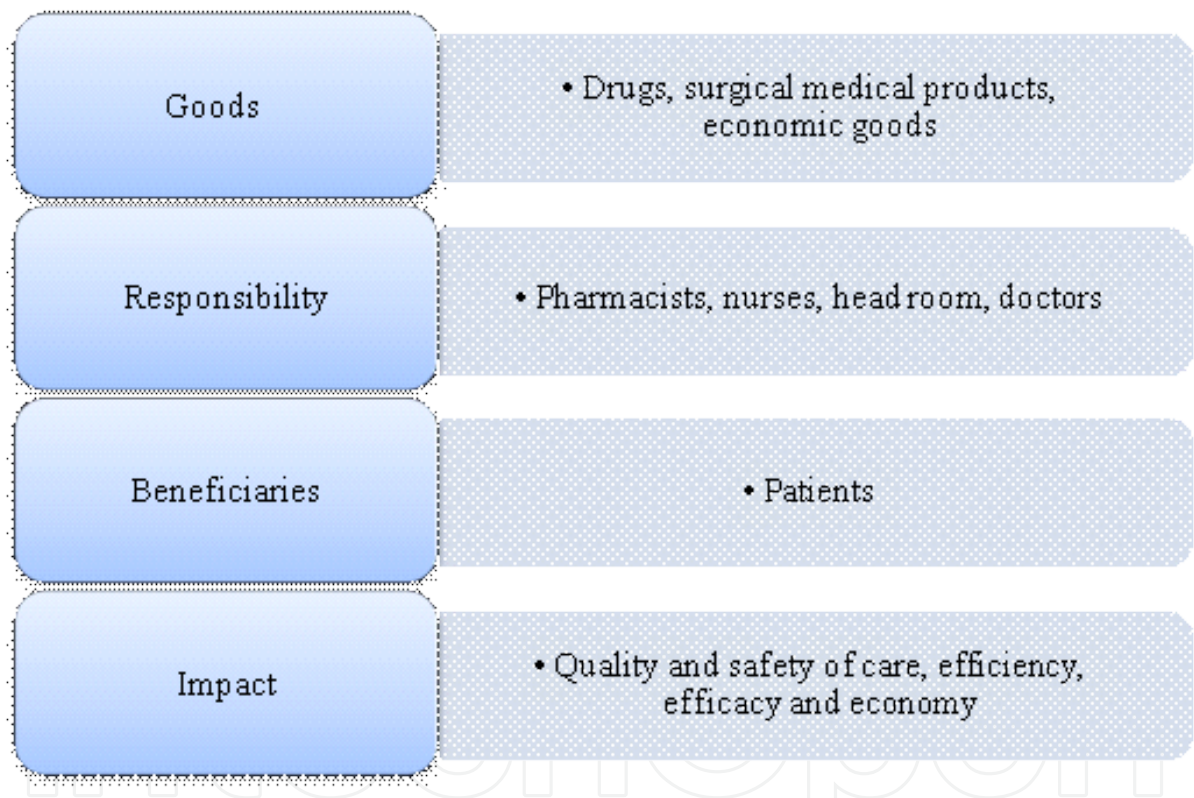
Goods

• Drugs, surgical medical products, economic goods

Responsibility

• Pharmacists, nurses, head room, doctors

Beneficiaries

• Patients

Impact

• Quality and safety of care, efficiency, efficacy and economy

IntechOpen